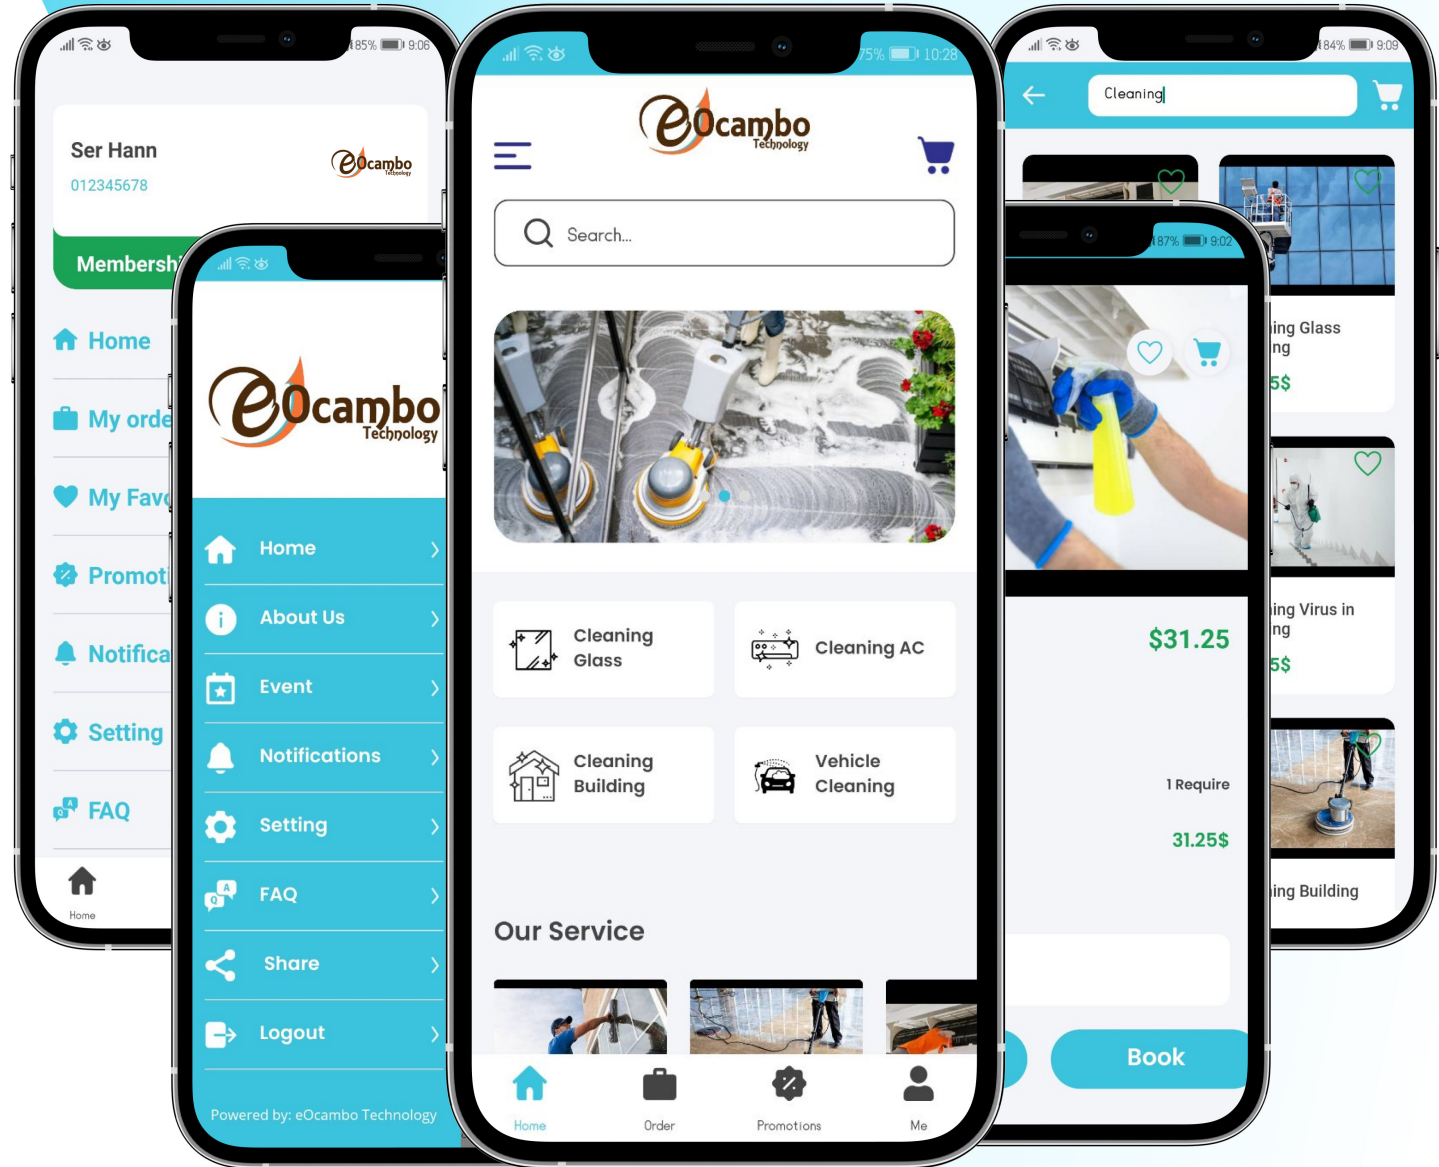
85% 9:06

Ser Hann
012345678

eOcambo Technology

Membershi

Home
My orde
My Favo
Promoti
Notifica
Setting
FAQ

Home

eOcambo Technology

Home
About Us
Event
Notifications
Setting
FAQ
Share
Logout

Powered by: eOcambo Technology

75% 10:28

eOcambo Technology

Search...

Cleaning Glass
Cleaning AC
Cleaning Building
Vehicle Cleaning

Our Service

Home
Order
Promotions
Me

84% 9:09

Cleaning

ing Glass ng
5$

ing Virus in ng
5$

ing Building

87% 9:02

$31.25

1 Require

31.25$

Book